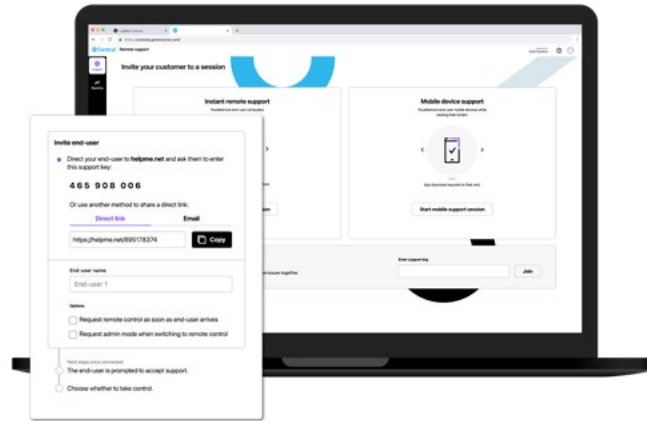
Central Remote support

Invite your customer to a session

Instant remote support

Mobile device support

Start mobile support session

Enter support key

Join

Invite end-user

Direct your end-user to helpme.net and ask them to enter this support key:

465 908 006

Or use another method to share a direct link:

Direct link

Email

https://helpme.net/895178374

Copy

End-user name

End-user 1

Options

Request remote control as soon as end-user arrives

Request admin mode when switching to remote control

Next steps once connected

The end-user is prompted to accept support.

Choose whether to take control.